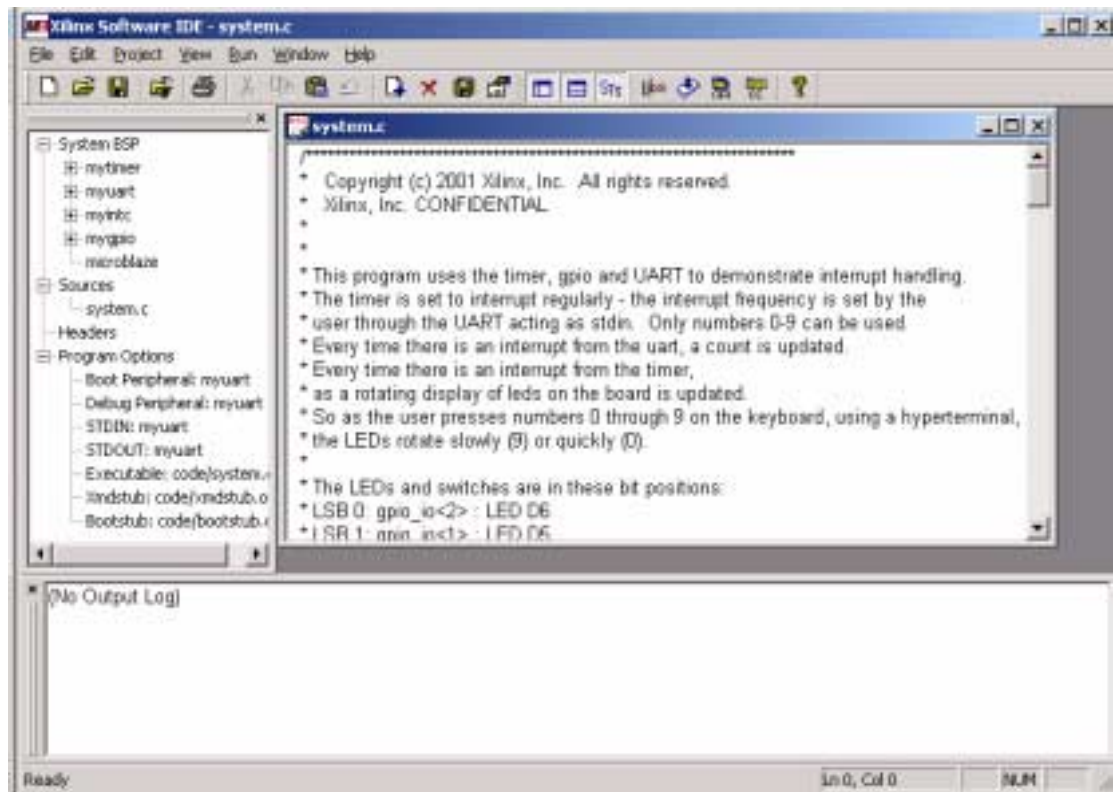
Xilinx Software IDE - system.c

File Edit Project View Run Window Help

System BSP
mytimer
myuart
myintc
mygpio
microblaze
Sources
system.c
Headers
Program Options
Boot Peripheral: myuart
Debug Peripheral: myuart
STDIN: myuart
STDOUT: myuart
Executable: code/system.
Xmdstub: code/xmdstub.o
Bootstub: code/bootstub.

system.c

/*****************************************************************
* Copyright (c) 2001 Xilinx, Inc. All rights reserved.
* Xilinx, Inc. CONFIDENTIAL
*
*
* This program uses the timer, gpio and UART to demonstrate interrupt handling.
* The timer is set to interrupt regularly - the interrupt frequency is set by the
* user through the UART acting as stdin. Only numbers 0-9 can be used.
* Every time there is an interrupt from the uart, a count is updated.
* Every time there is an interrupt from the timer,
* as a rotating display of leds on the board is updated.
* So as the user presses numbers 0 through 9 on the keyboard, using a hyperterminal,
* the LEDs rotate slowly (9) or quickly (0).
*
* The LEDs and switches are in these bit positions:
* LSB 0: gpio_io<2> : LED D6
* LSB 1: gpio_io<1> : LED D5

(No Output Log)

Ready
Ln 0, Col 0
NUM